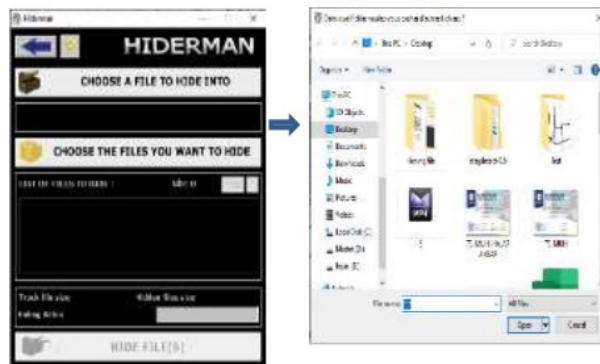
Hiderman

HIDERMAN

CHOOSE A FILE TO HIDE INTO

CHOOSE THE FILES YOU WANT TO HIDE

LIST OF FILES TO HIDE :

Track file size

Hidden files size

HIDE FILE(S)

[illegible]

This PC > Desktop

Organize ▾ New folder

This PC

3D Objects

Desktop

Documents

Downloads

Music

Pictures

Videos

Local Disk (C:)

Open

Cancel